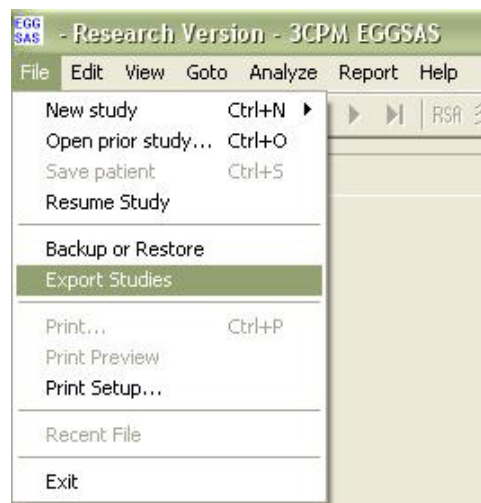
EGG SAS - Research Version - 3CPM EGGSAS

File Edit View Goto Analyze Report Help

New study Ctrl+N
Open prior study... Ctrl+O
Save patient Ctrl+S
Resume Study

Backup or Restore
Export Studies

Print... Ctrl+P
Print Preview
Print Setup...

Recent File

Exit

RSA